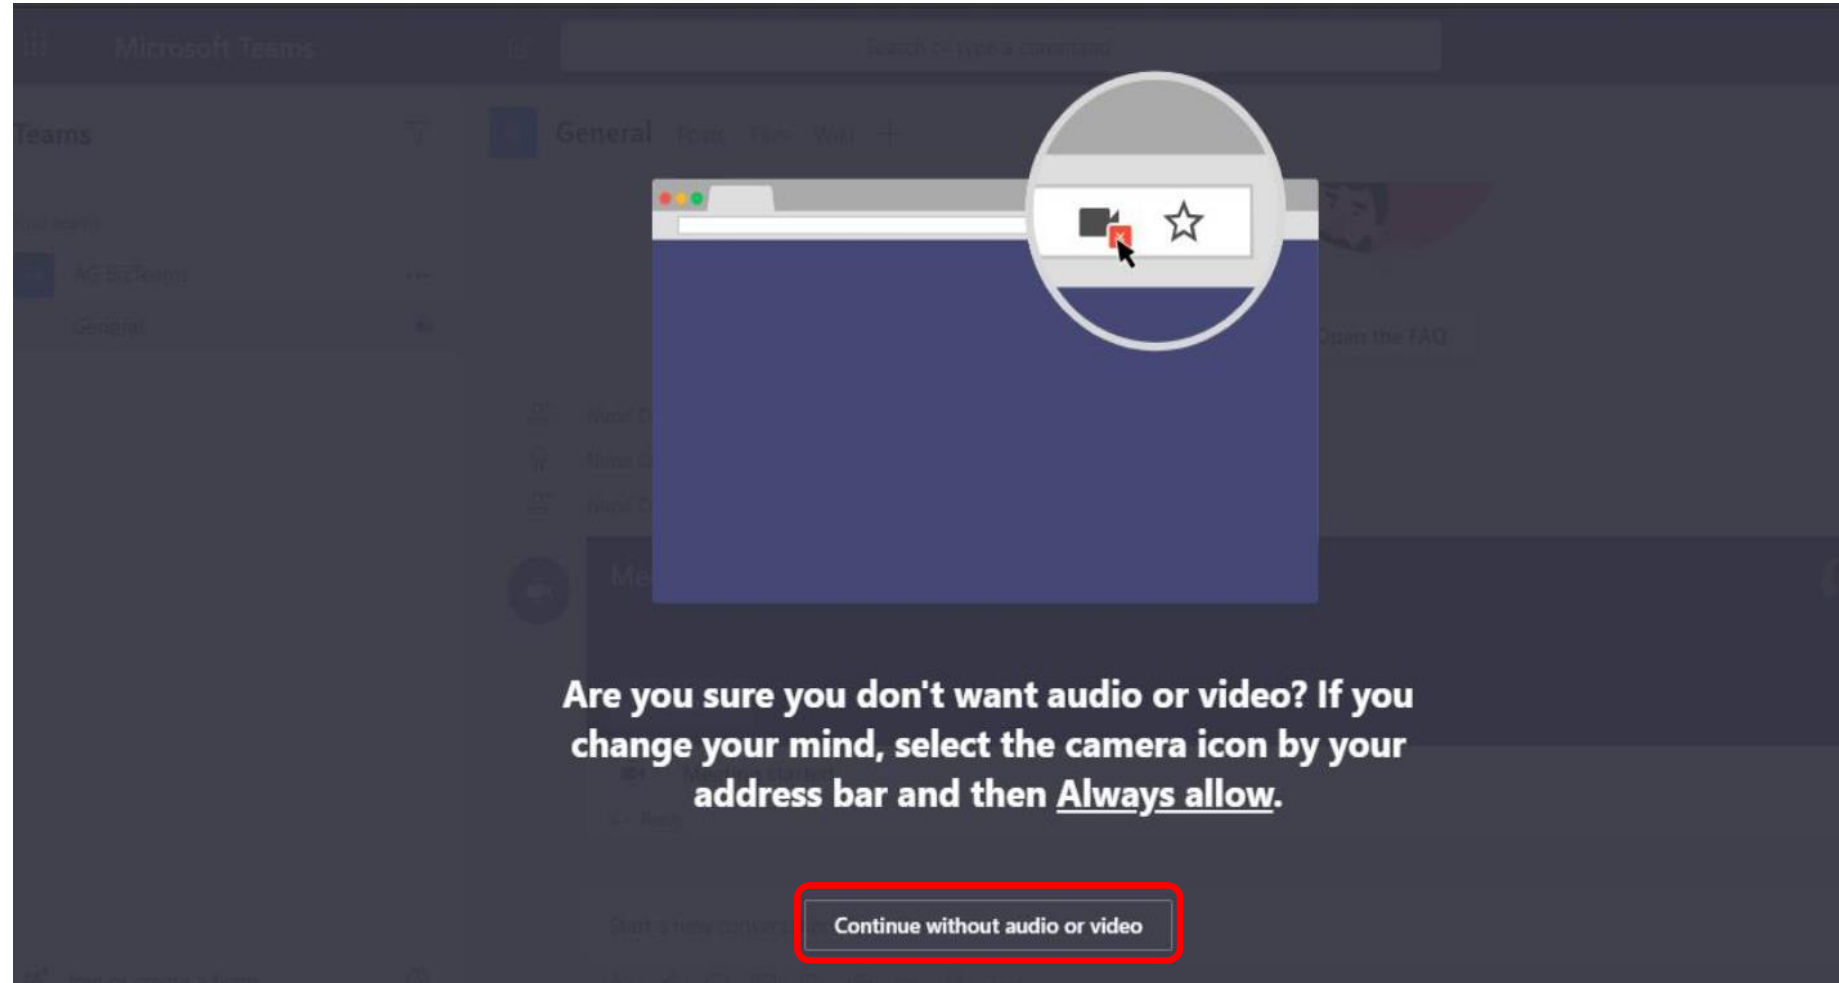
Microsoft Teams

Search or type a command

Teams

General Posts Files Wiki +

Your teams

AG BizTeams

General

Open the FAQ

Me

Are you sure you don't want audio or video? If you change your mind, select the camera icon by your address bar and then Always allow.

Continue without audio or video

Start a new conversation

Join or create a team